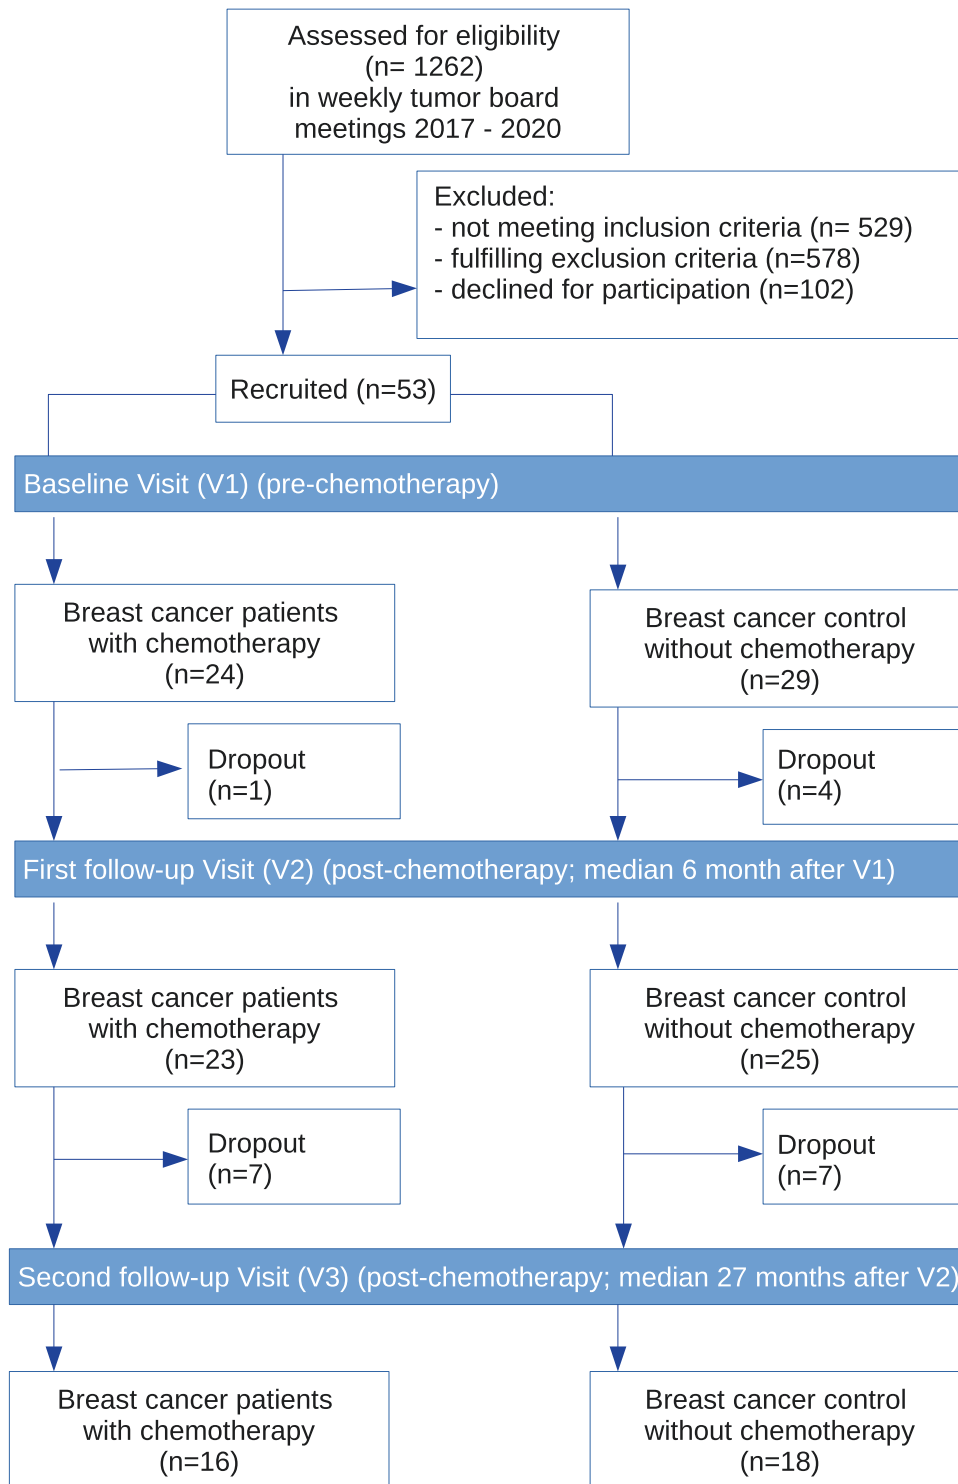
Assessed for eligibility
(n= 1262)
in weekly tumor board
meetings 2017 - 2020

Excluded:
- not meeting inclusion criteria (n= 529)
- fulfilling exclusion criteria (n=578)
- declined for participation (n=102)

Recruited (n=53)

Baseline Visit (V1) (pre-chemotherapy)

Breast cancer patients
with chemotherapy
(n=24)

Breast cancer control
without chemotherapy
(n=29)

Dropout
(n=1)

Dropout
(n=4)

First follow-up Visit (V2) (post-chemotherapy; median 6 month after V1)

Breast cancer patients
with chemotherapy
(n=23)

Breast cancer control
without chemotherapy
(n=25)

Dropout
(n=7)

Dropout
(n=7)

Second follow-up Visit (V3) (post-chemotherapy; median 27 months after V2)

Breast cancer patients
with chemotherapy
(n=16)

Breast cancer control
without chemotherapy
(n=18)